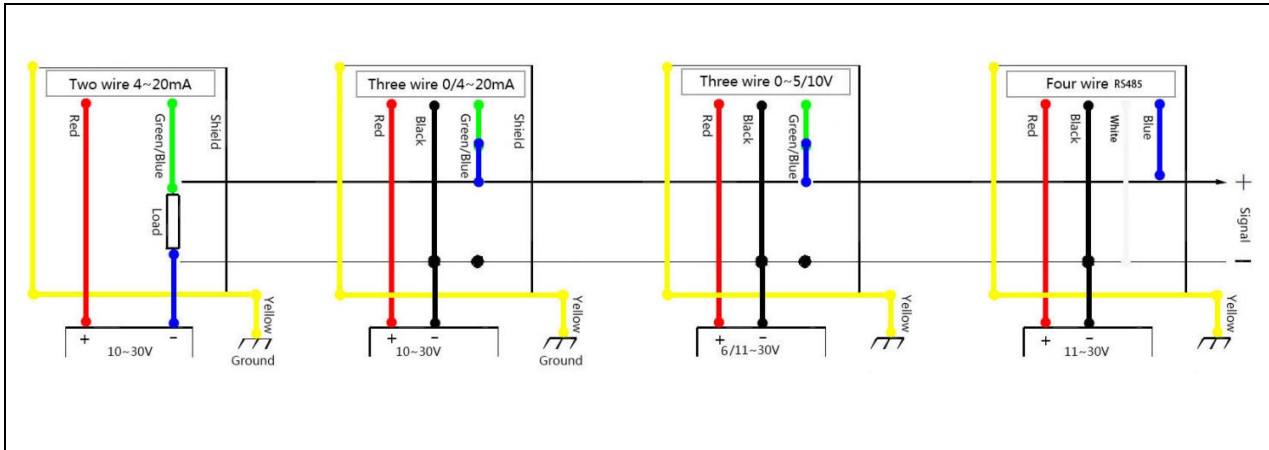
Two wire 4~20mA

Red

Green/Blue

Shield

Load

Yellow

+ –

10~30V

Ground

Three wire 0/4~20mA

Red

Black

Green/Blue

Shield

Yellow

+ –

10~30V

Ground

Three wire 0~5/10V

Red

Black

Green/Blue

Yellow

+ –

6/11~30V

Four wire RS485

Red

Black

White

Blue

Yellow

+ –

11~30V

+

Signal

–